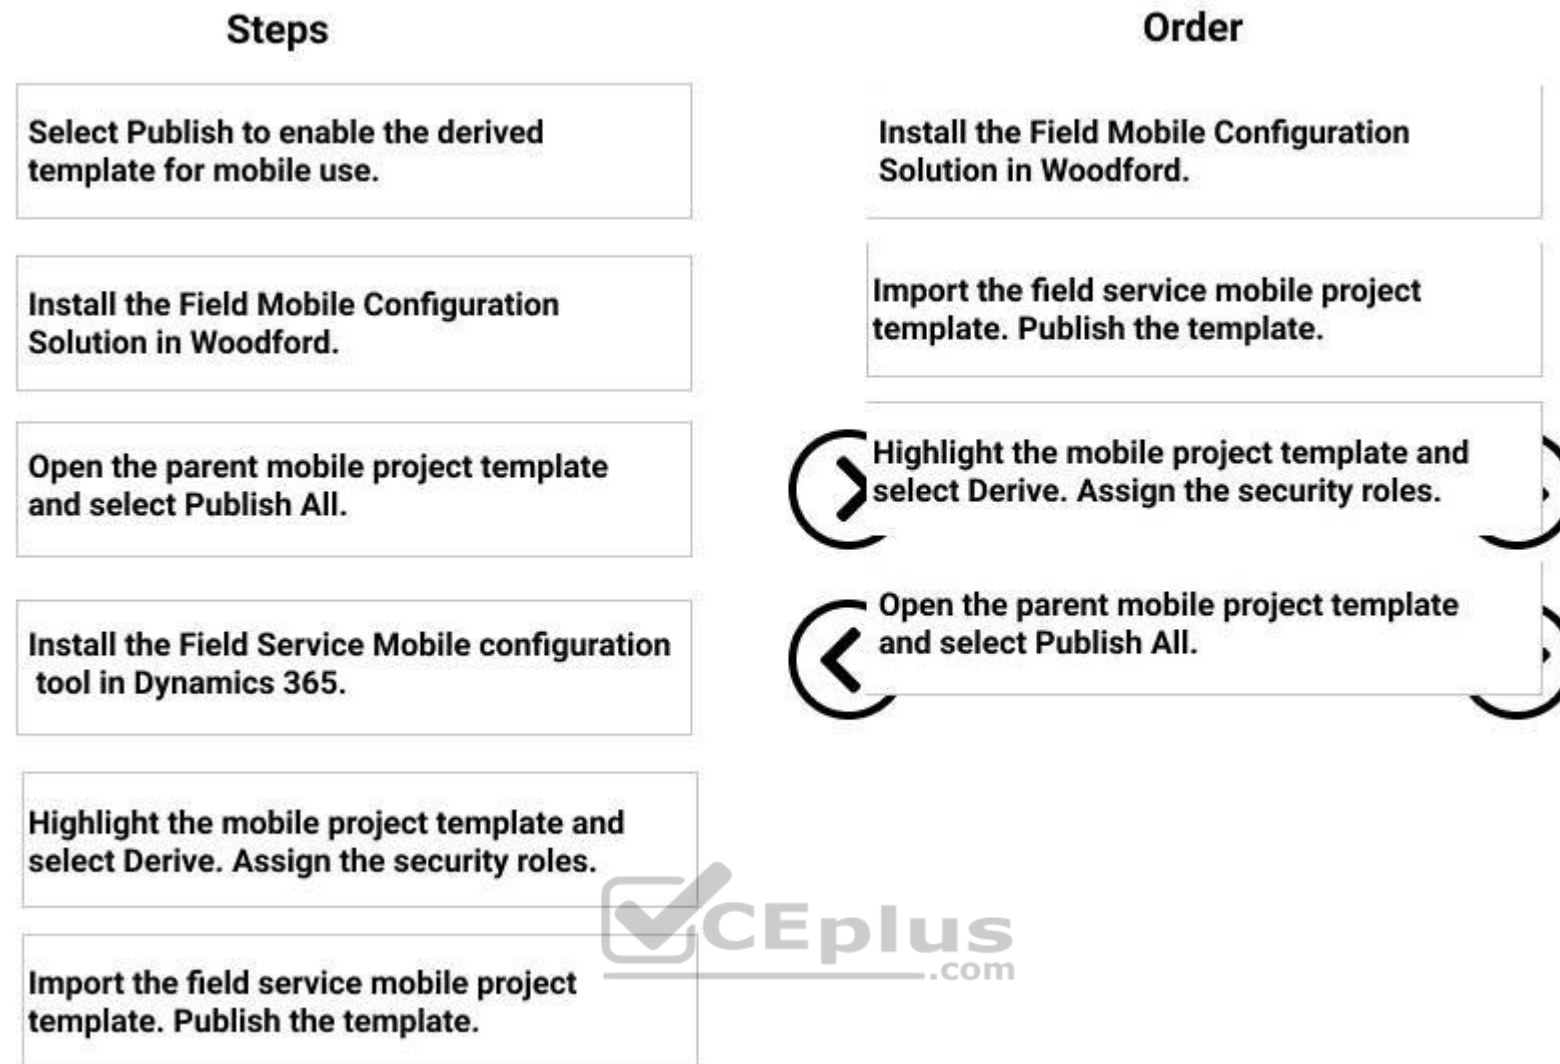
Steps

Select Publish to enable the derived template for mobile use.

Install the Field Mobile Configuration Solution in Woodford.

Open the parent mobile project template and select Publish All.

Install the Field Service Mobile configuration tool in Dynamics 365.

Highlight the mobile project template and select Derive. Assign the security roles.

Import the field service mobile project template. Publish the template.

Order

Install the Field Mobile Configuration Solution in Woodford.

Import the field service mobile project template. Publish the template.

Highlight the mobile project template and select Derive. Assign the security roles.

Open the parent mobile project template and select Publish All.

VCEplus
.com